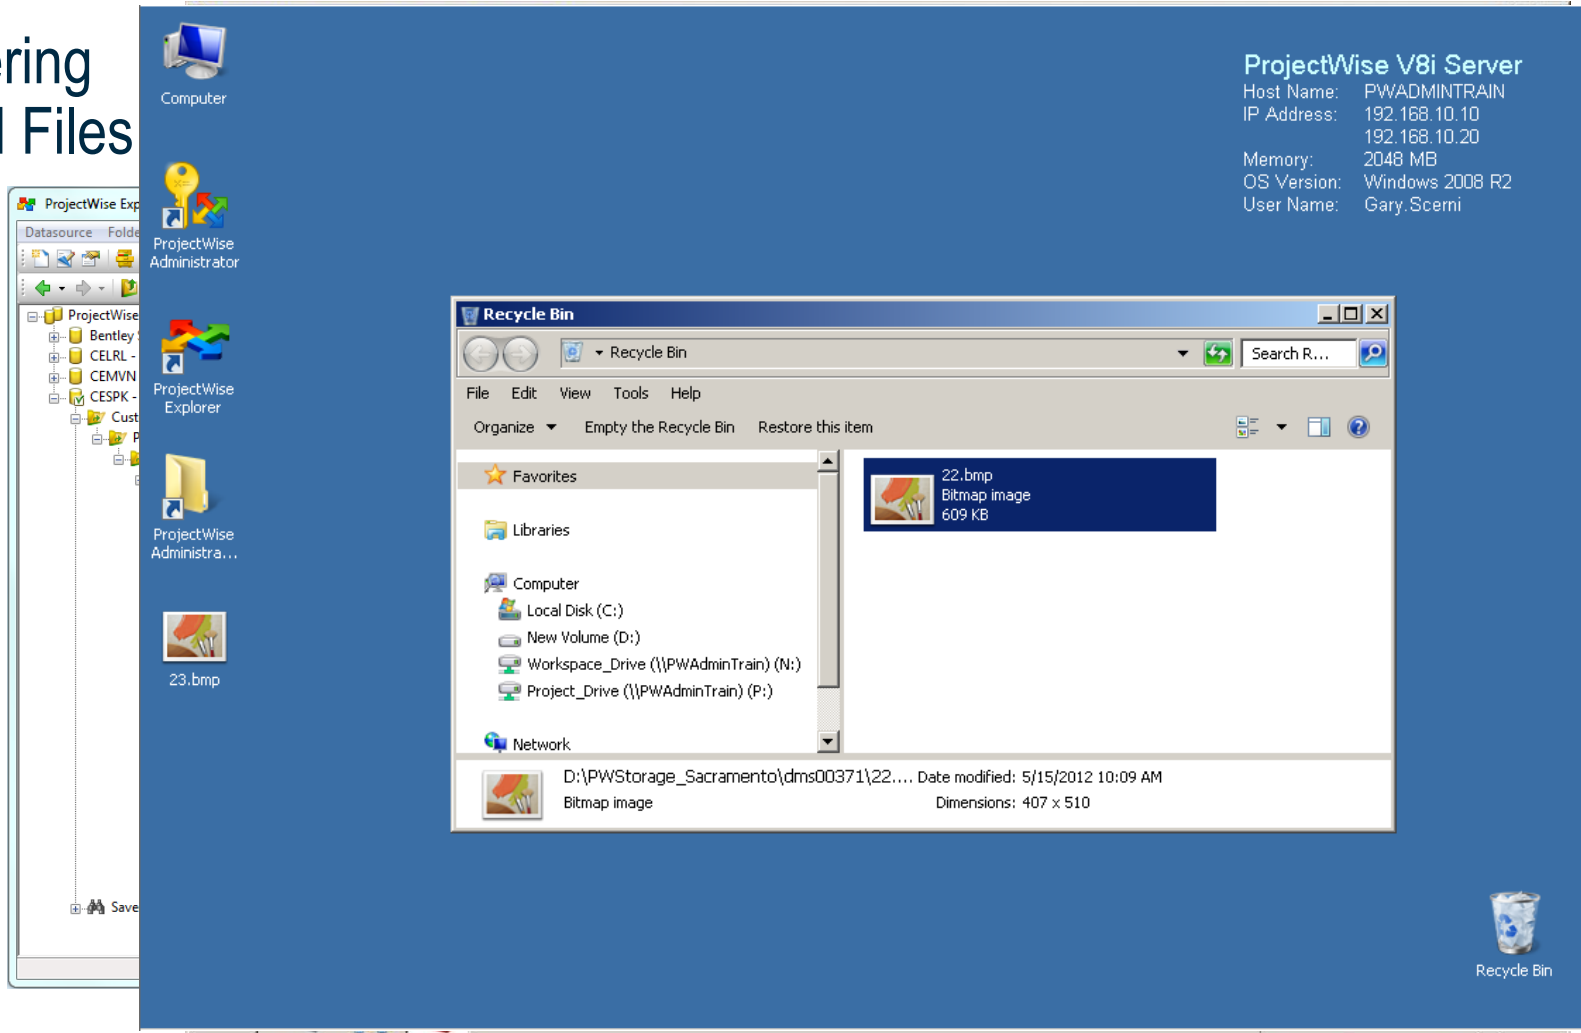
ring
l Files

ProjectWise Exp
Datasource Folde
ProjectWise
Bentley
CELRL -
CEMVN
CESPK -
Cust
P
Save

Computer

ProjectWise Administrator

ProjectWise Explorer

ProjectWise Administra...

23.bmp

ProjectWise V8i Server
Host Name: PWADMINTRAIN
IP Address: 192.168.10.10
192.168.10.20
Memory: 2048 MB
OS Version: Windows 2008 R2
User Name: Gary.Scerni

Recycle Bin
Recycle Bin
Search R...
File Edit View Tools Help
Organize Empty the Recycle Bin Restore this item
Favorites
Libraries
Computer
Local Disk (C:)
New Volume (D:)
Workspace_Drive (\\PWAdminTrain) (N:)
Project_Drive (\\PWAdminTrain) (P:)
Network
22.bmp
Bitmap image
609 KB
D:\PWStorage_Sacramento\dms00371\22.... Date modified: 5/15/2012 10:09 AM
Bitmap image Dimensions: 407 x 510

Recycle Bin